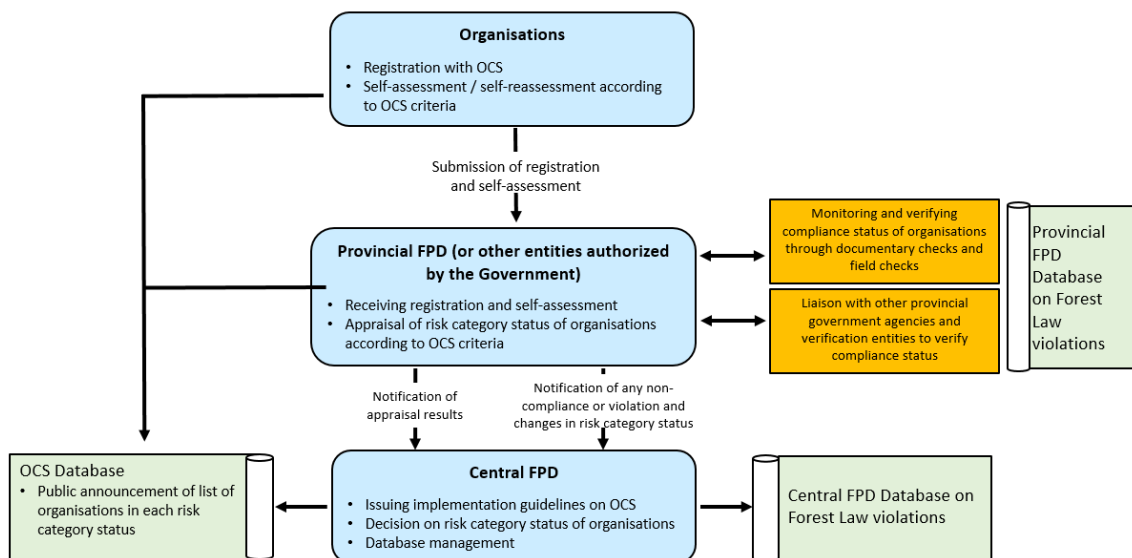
Organisations

- Registration with OCS
- Self-assessment / self-reassessment according to OCS criteria

Submission of registration and self-assessment

Provincial FPD (or other entities authorized by the Government)

- Receiving registration and self-assessment
- Appraisal of risk category status of organisations according to OCS criteria

Monitoring and verifying compliance status of organisations through documentary checks and field checks

Liaison with other provincial government agencies and verification entities to verify compliance status

Provincial FPD Database on Forest Law violations

Notification of appraisal results

Notification of any non-compliance or violation and changes in risk category status

OCS Database

- Public announcement of list of organisations in each risk category status

Central FPD

- Issuing implementation guidelines on OCS
- Decision on risk category status of organisations
- Database management

Central FPD Database on Forest Law violations